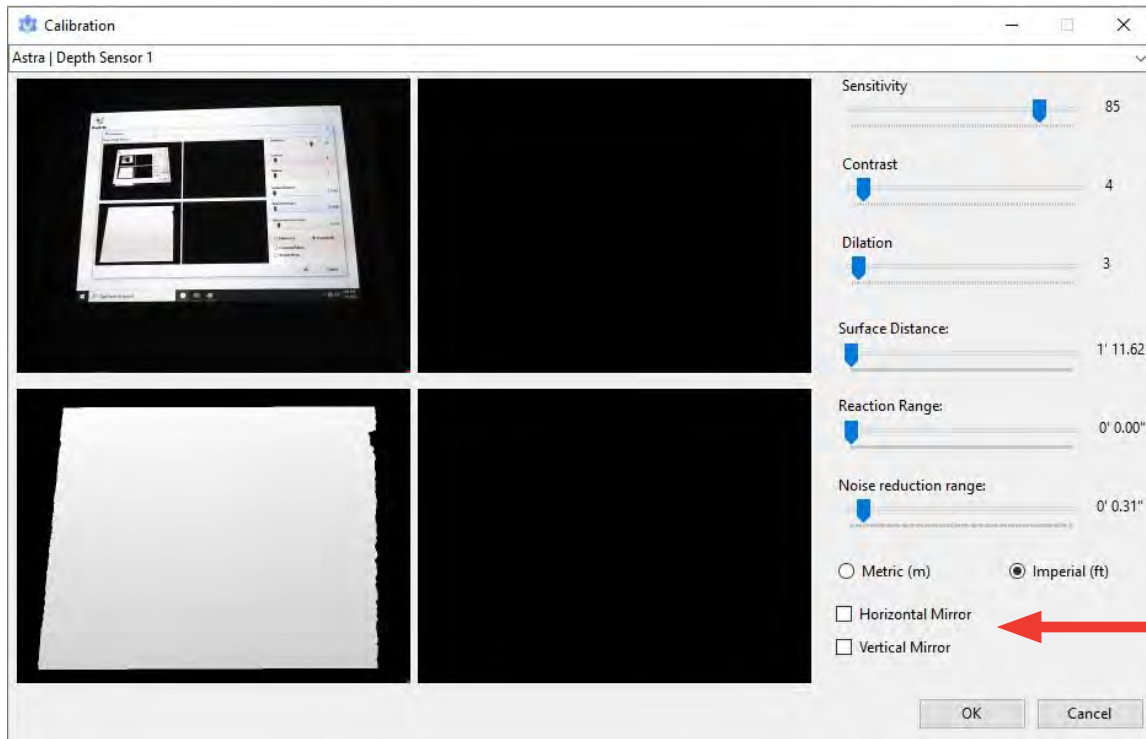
Calibration

Astra | Depth Sensor 1

Sensitivity
85

Contrast
4

Dilation
3

Surface Distance:
1' 11.62

Reaction Range:
0' 0.00"

Noise reduction range:
0' 0.31"

Metric (m)
Imperial (ft)

Horizontal Mirror
Vertical Mirror

OK
Cancel